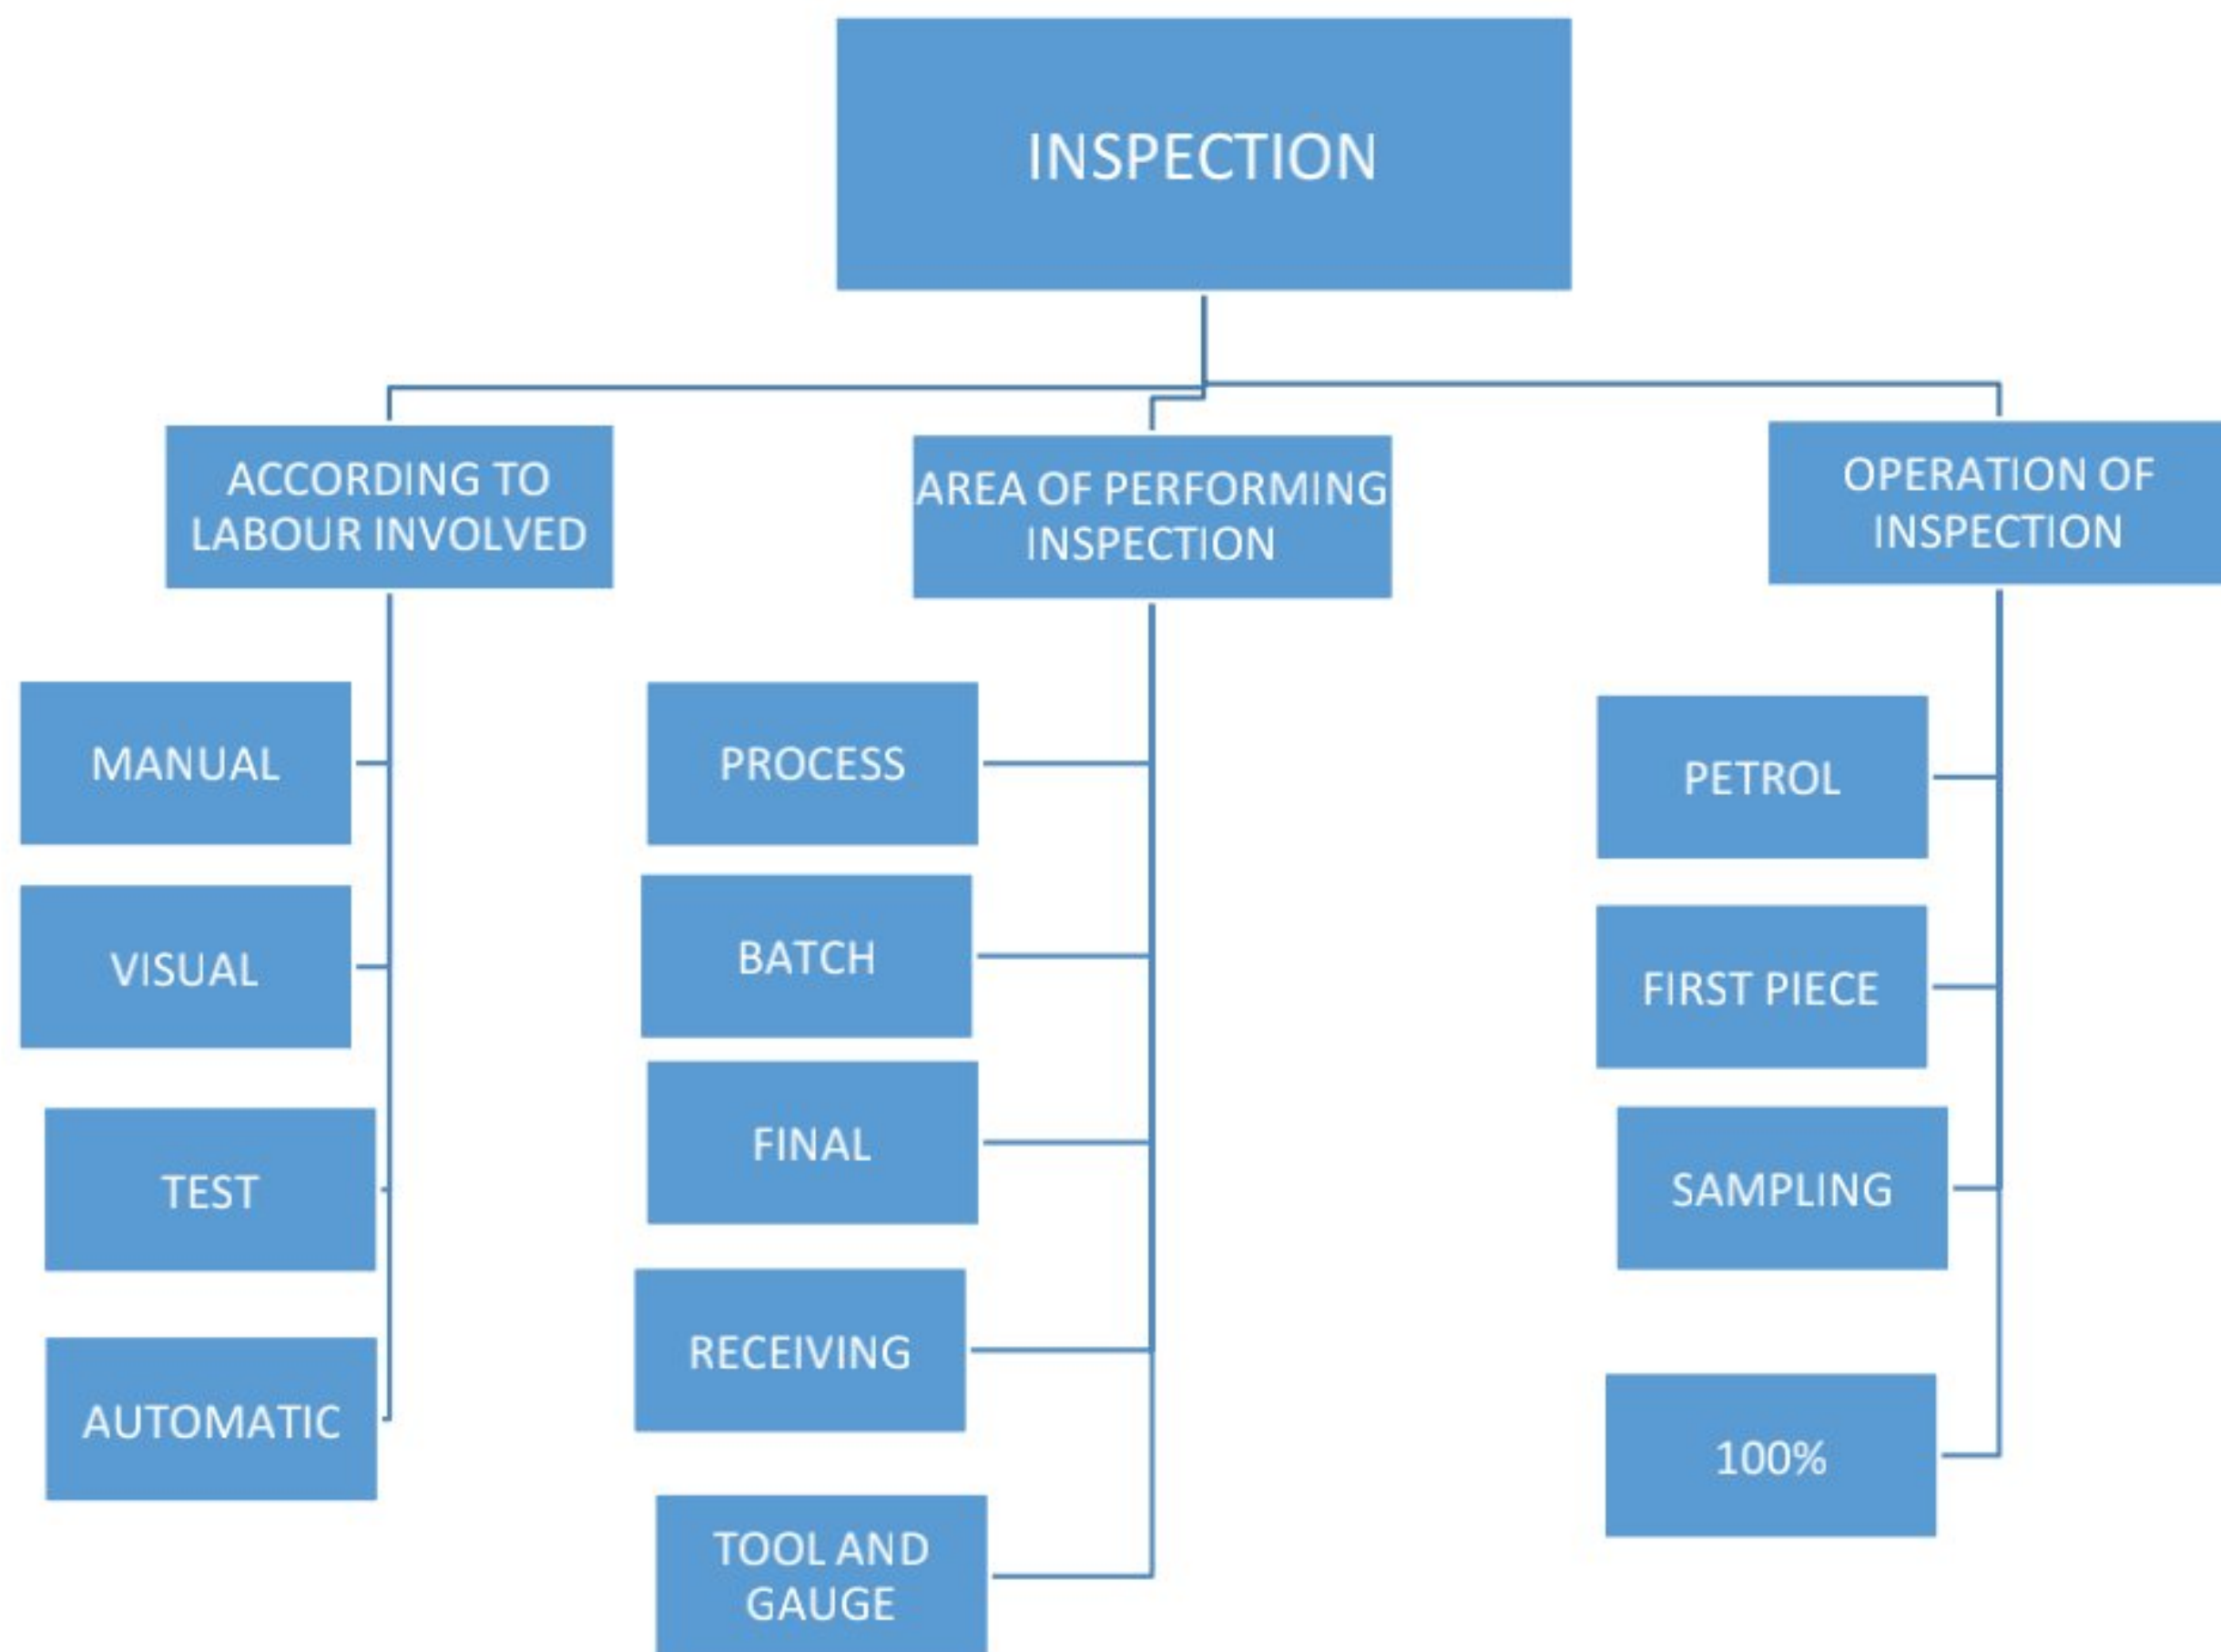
INSPECTION

ACCORDING TO LABOUR INVOLVED

AREA OF PERFORMING INSPECTION

OPERATION OF INSPECTION

MANUAL

VISUAL

TEST

AUTOMATIC

PROCESS

BATCH

FINAL

RECEIVING

TOOL AND GAUGE

PETROL

FIRST PIECE

SAMPLING

100%